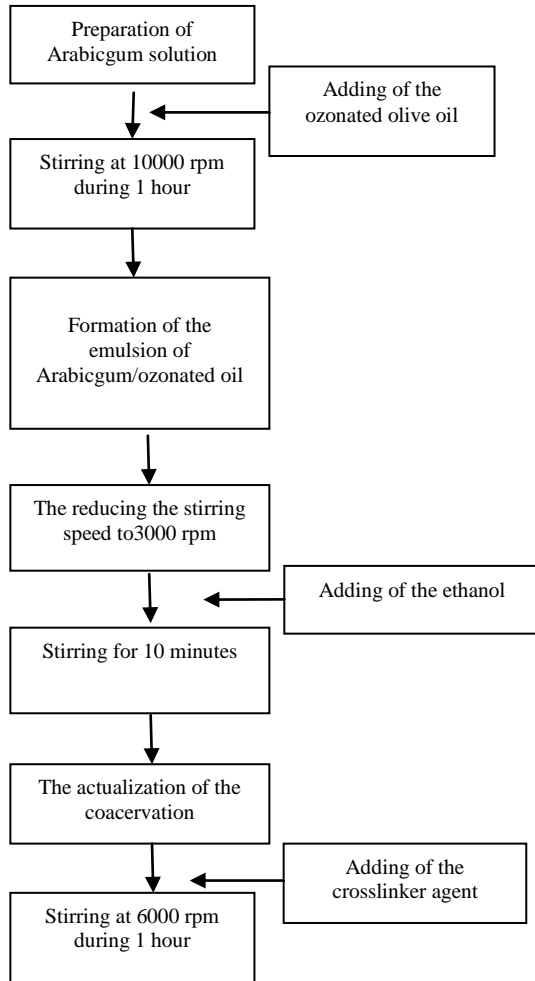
Preparation of Arabicgum solution

Adding of the ozonated olive oil

Stirring at 10000 rpm during 1 hour

Formation of the emulsion of Arabicgum/ozonated oil

The reducing the stirring speed to3000 rpm

Adding of the ethanol

Stirring for 10 minutes

The actualization of the coacervation

Adding of the crosslinker agent

Stirring at 6000 rpm during 1 hour